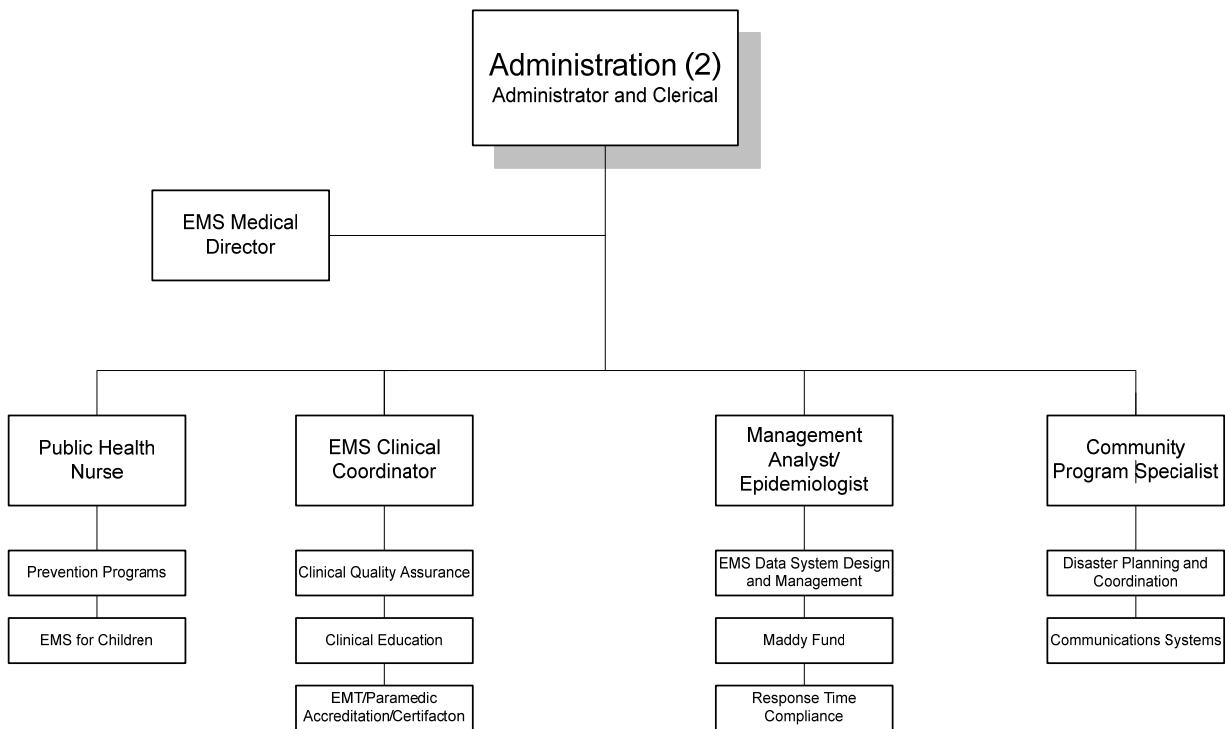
Administration (2)
Administrator and Clerical

EMS Medical Director

Public Health Nurse

Prevention Programs

EMS for Children

EMS Clinical Coordinator

Clinical Quality Assurance

Clinical Education

EMT/Paramedic Accreditation/Certifacton

Management Analyst/ Epidemiologist

EMS Data System Design and Management

Maddy Fund

Response Time Compliance

Community Program Specialist

Disaster Planning and Coordination

Communications Systems